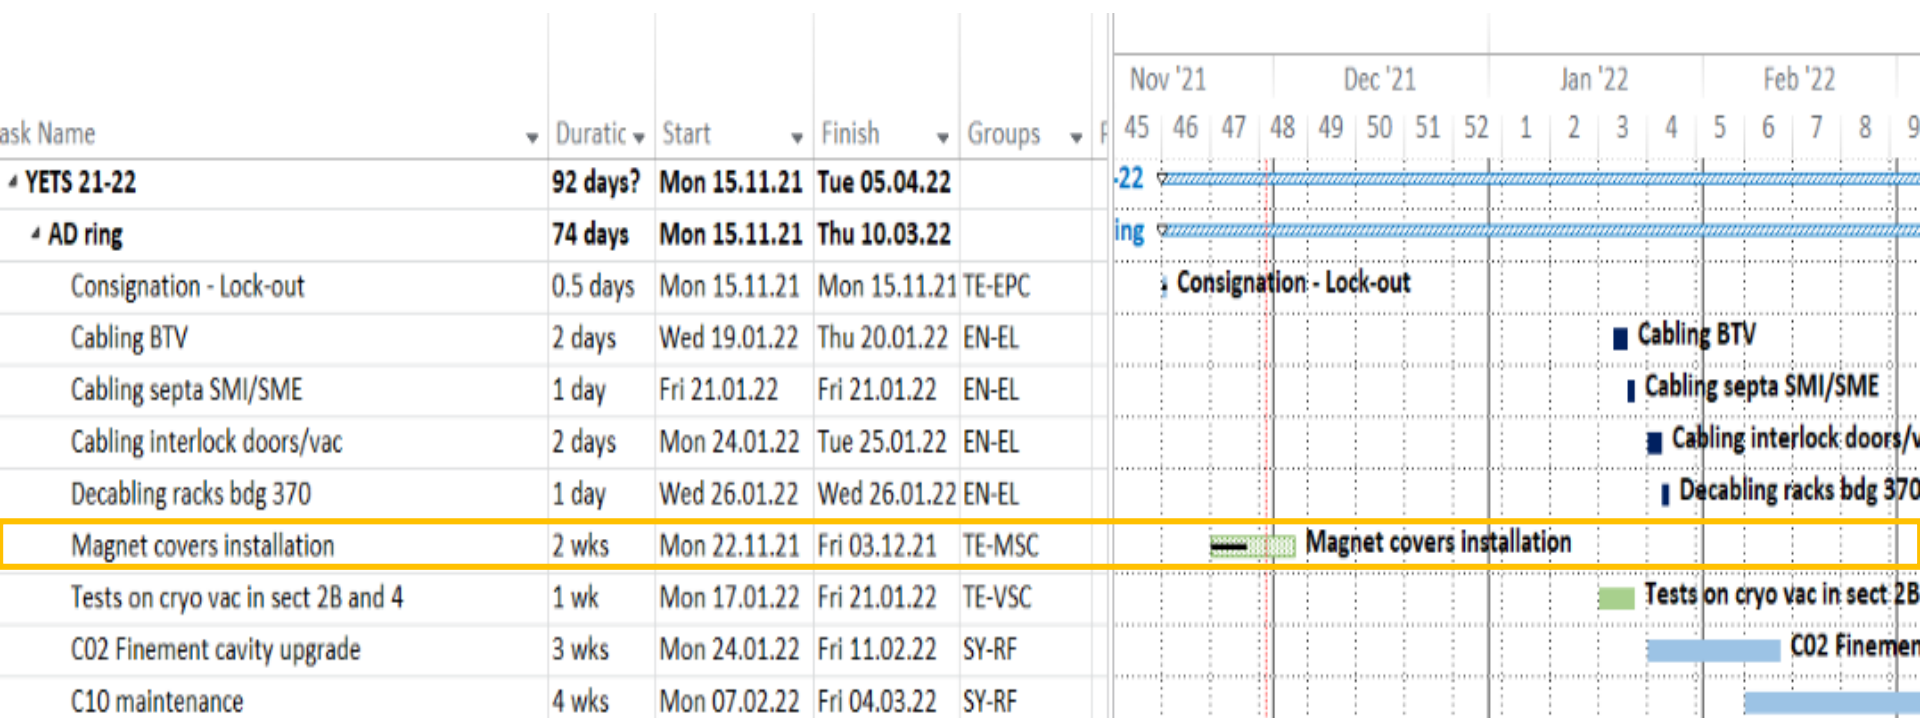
| ask Name | Duratic | Start | Finish | Groups |
|---|---|---|---|---|
| YETS 21-22 | 92 days? | Mon 15.11.21 | Tue 05.04.22 | |
| AD ring | 74 days | Mon 15.11.21 | Thu 10.03.22 | |
| Consignation - Lock-out | 0.5 days | Mon 15.11.21 | Mon 15.11.21 | TE-EPC |
| Cabling BTV | 2 days | Wed 19.01.22 | Thu 20.01.22 | EN-EL |
| Cabling septa SMI/SME | 1 day | Fri 21.01.22 | Fri 21.01.22 | EN-EL |
| Cabling interlock doors/vac | 2 days | Mon 24.01.22 | Tue 25.01.22 | EN-EL |
| Decabling racks bdg 370 | 1 day | Wed 26.01.22 | Wed 26.01.22 | EN-EL |
| Magnet covers installation | 2 wks | Mon 22.11.21 | Fri 03.12.21 | TE-MSC |
| Tests on cryo vac in sect 2B and 4 | 1 wk | Mon 17.01.22 | Fri 21.01.22 | TE-VSC |
| C02 Finement cavity upgrade | 3 wks | Mon 24.01.22 | Fri 11.02.22 | SY-RF |
| C10 maintenance | 4 wks | Mon 07.02.22 | Fri 04.03.22 | SY-RF |

F

Nov '21 Dec '21 Jan '22 Feb '22
45 46 47 48 49 50 51 52 1 2 3 4 5 6 7 8 9

-22
ing
Consignation - Lock-out
Cabling BTV
Cabling septa SMI/SME
Cabling interlock doors/v
Decabling racks bdg 370
Magnet covers installation
Tests on cryo vac in sect 2B
C02 Finemen